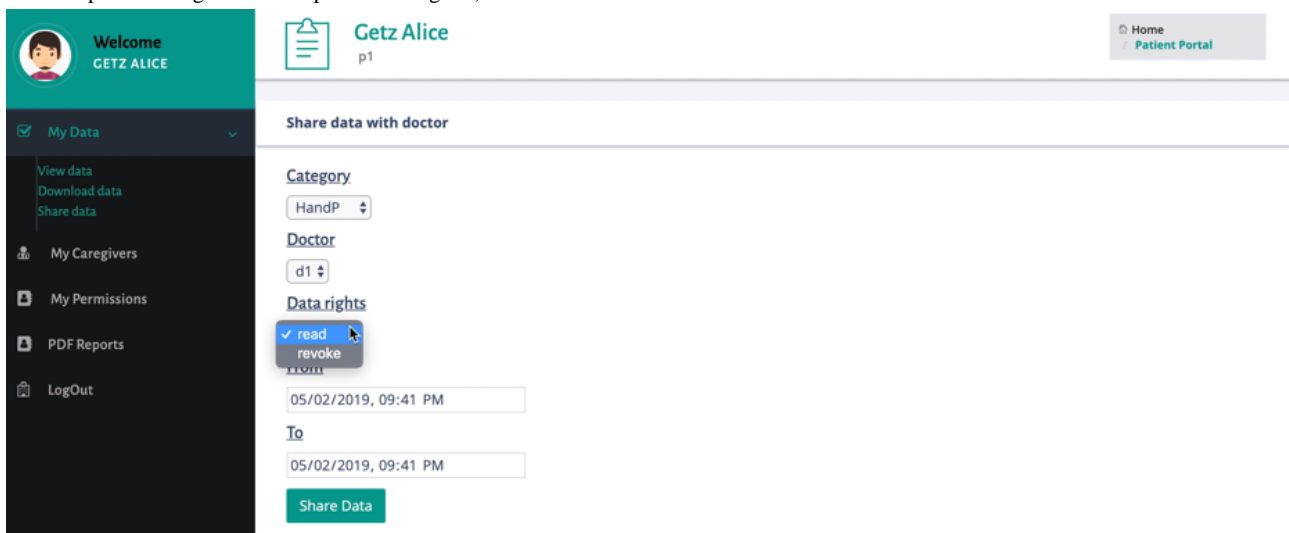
Welcome
GETZ ALICE

My Data

View data
Download data
Share data

My Caregivers

My Permissions

PDF Reports

LogOut

Getz Alice
p1

Home
/ Patient Portal

Share data with doctor

Category

HandP

Doctor

d1

Data rights

✓ read
revoke

From

05/02/2019, 09:41 PM

To

05/02/2019, 09:41 PM

Share Data